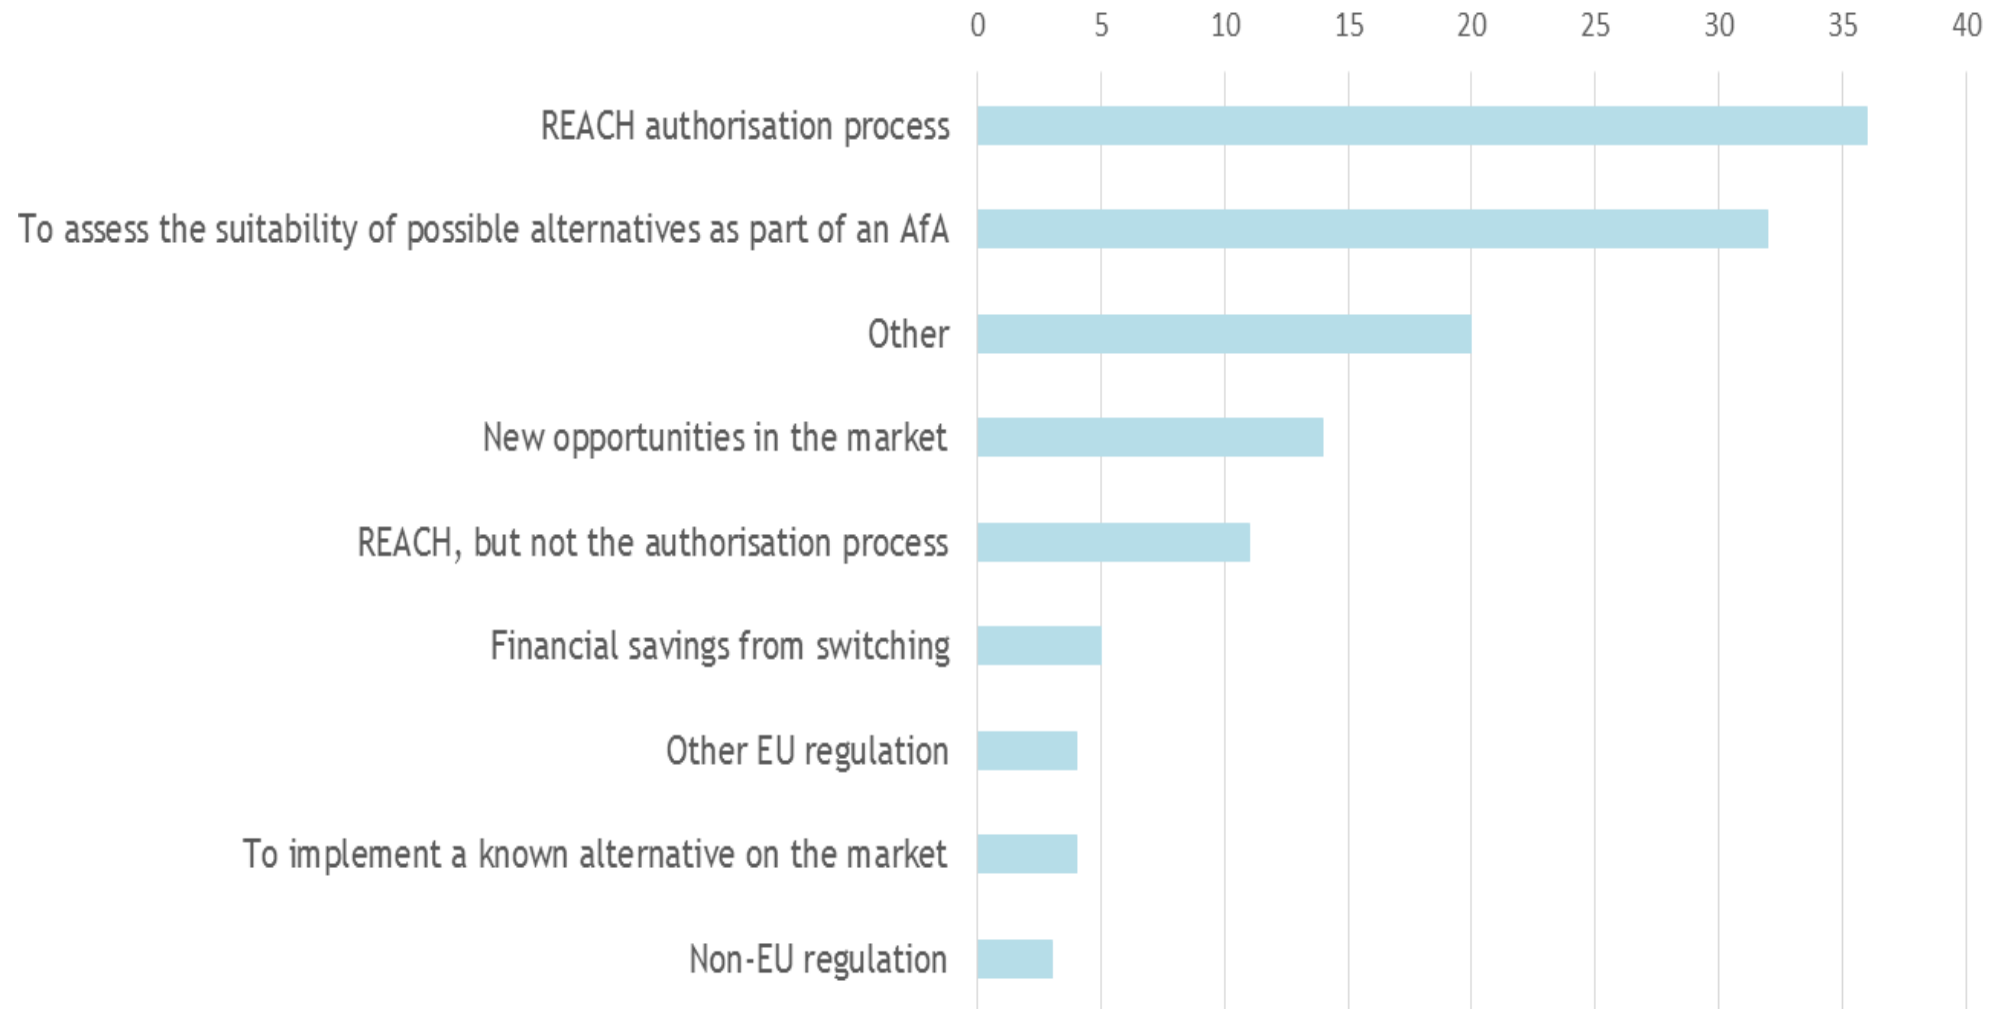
0 5 10 15 20 25 30 35 40

REACH authorisation process

To assess the suitability of possible alternatives as part of an AfA

Other

New opportunities in the market

REACH, but not the authorisation process

Financial savings from switching

Other EU regulation

To implement a known alternative on the market

Non-EU regulation